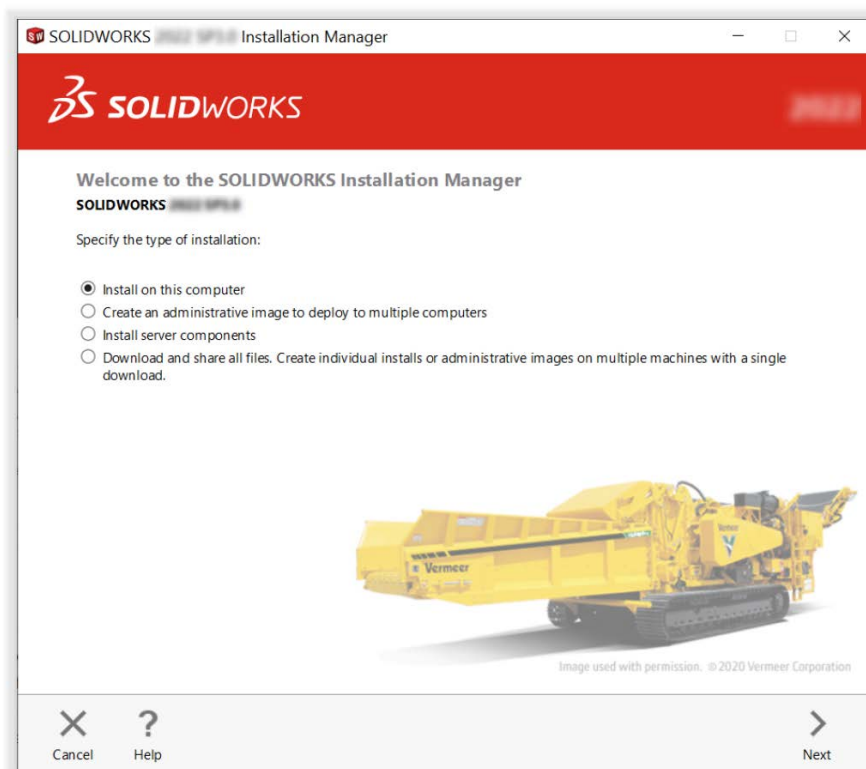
SOLIDWORKS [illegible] Installation Manager

SOLIDWORKS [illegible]

Welcome to the SOLIDWORKS Installation Manager
SOLIDWORKS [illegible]

Specify the type of installation:

Install on this computer
Create an administrative image to deploy to multiple computers
Install server components
Download and share all files. Create individual installs or administrative images on multiple machines with a single download.

Vermeer

Image used with permission. ©2020 Vermeer Corporation

Cancel
Help
Next